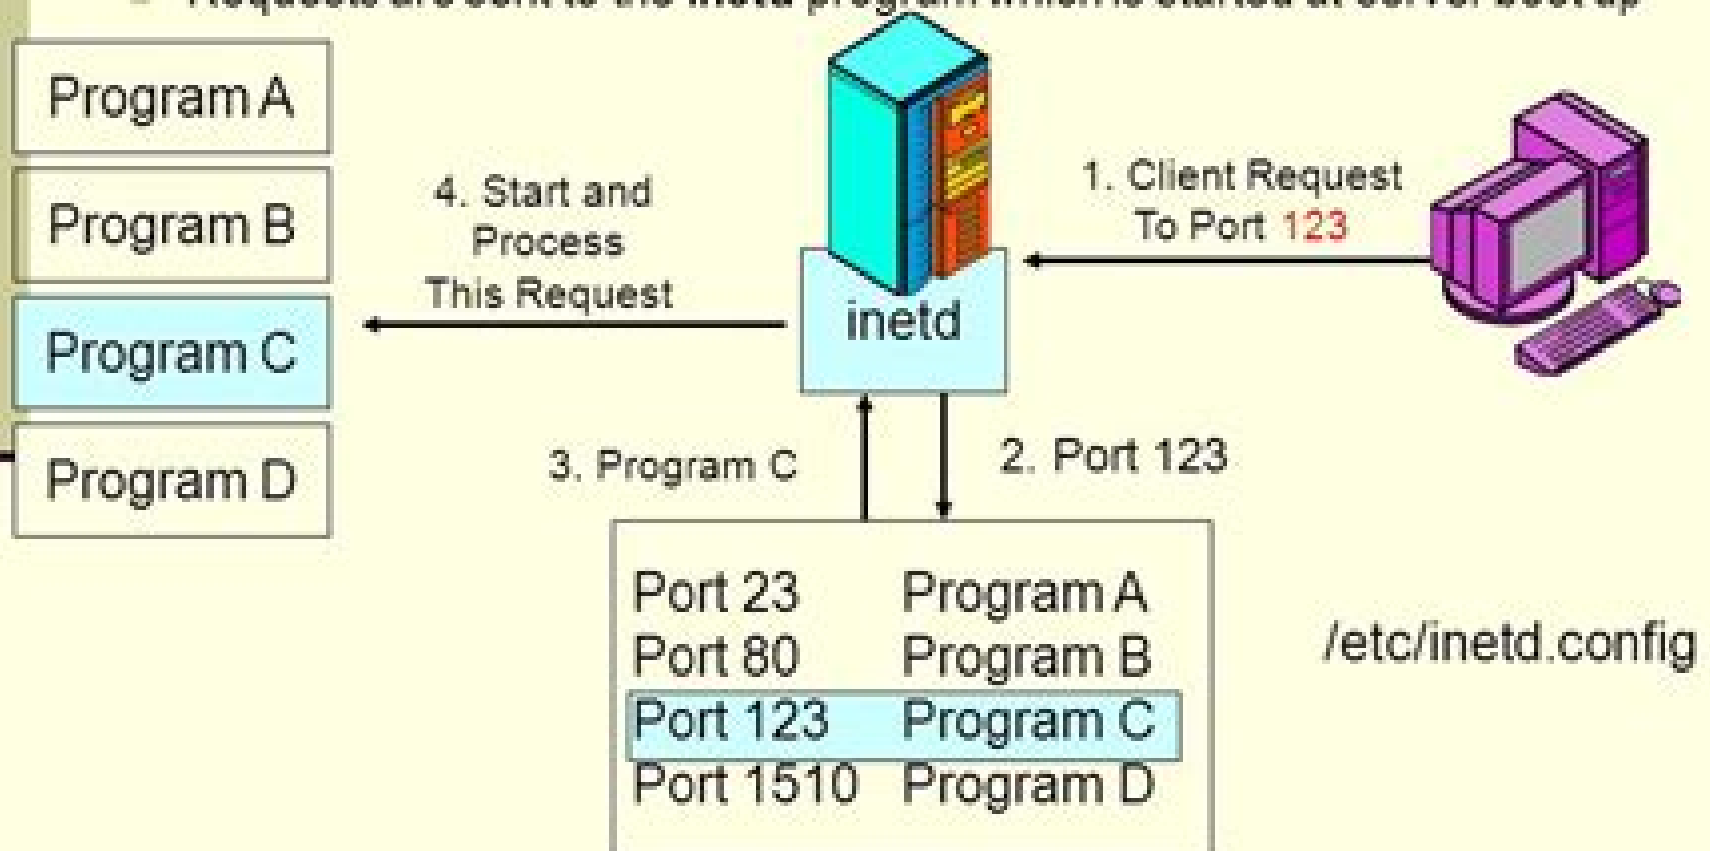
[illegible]

Program A

Program B

Program C

Program D

4. Start and Process This Request

inetd

1. Client Request To Port 123

3. Program C

2. Port 123

| Port 23 | Program A |
|---|---|
| Port 80 | Program B |
| Port 123 | Program C |
| Port 1510 | Program D |

/etc/inetd.config